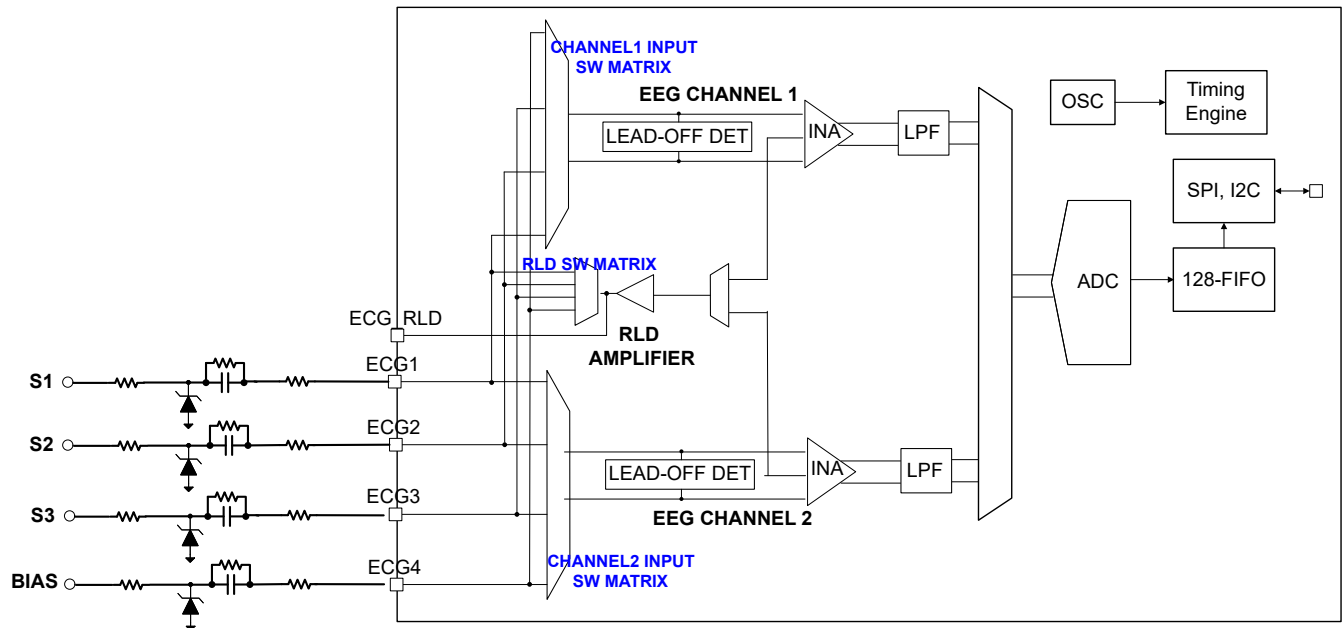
CHANNEL1 INPUT SW MATRIX

EEG CHANNEL 1

LEAD-OFF DET

INA

LPF

OSC

Timing Engine

SPI, I2C

ADC

128-FIFO

RLD SW MATRIX

ECG_RLD

RLD AMPLIFIER

S1

ECG1

S2

ECG2

LEAD-OFF DET

INA

LPF

S3

ECG3

EEG CHANNEL 2

BIAS

ECG4

CHANNEL2 INPUT SW MATRIX